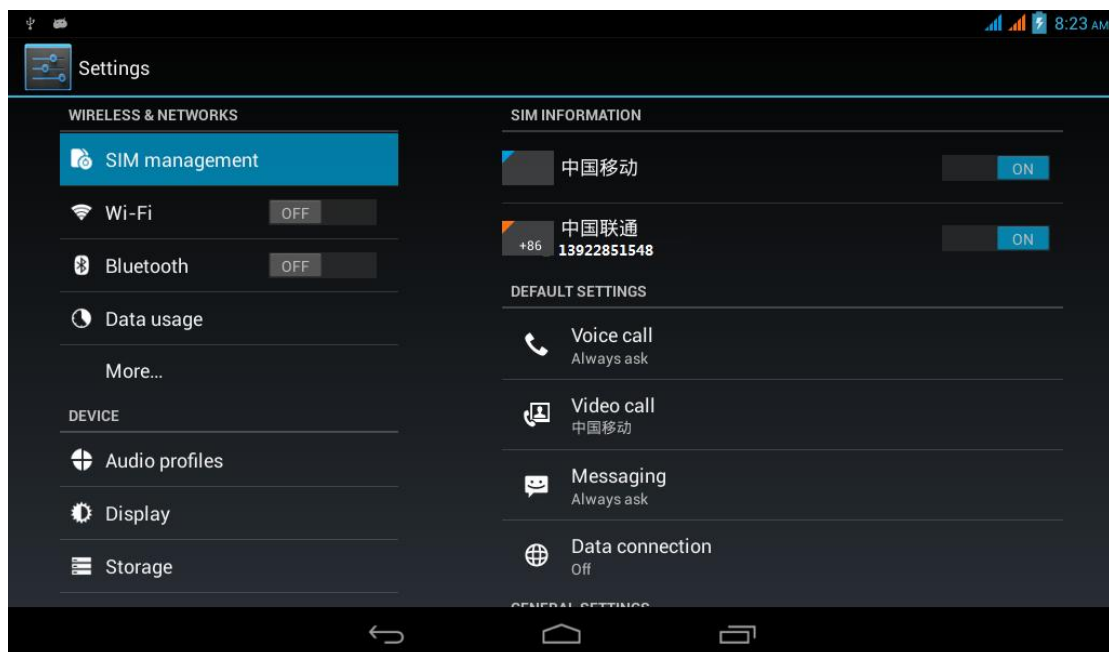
8:23 AM

Settings

WIRELESS & NETWORKS

SIM management

Wi-Fi OFF

Bluetooth OFF

Data usage

More...

DEVICE

Audio profiles

Display

Storage

SIM INFORMATION

中国移动 ON

中国联通
+86 13922851548 ON

DEFAULT SETTINGS

Voice call
Always ask

Video call
中国移动

Messaging
Always ask

Data connection
Off

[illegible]